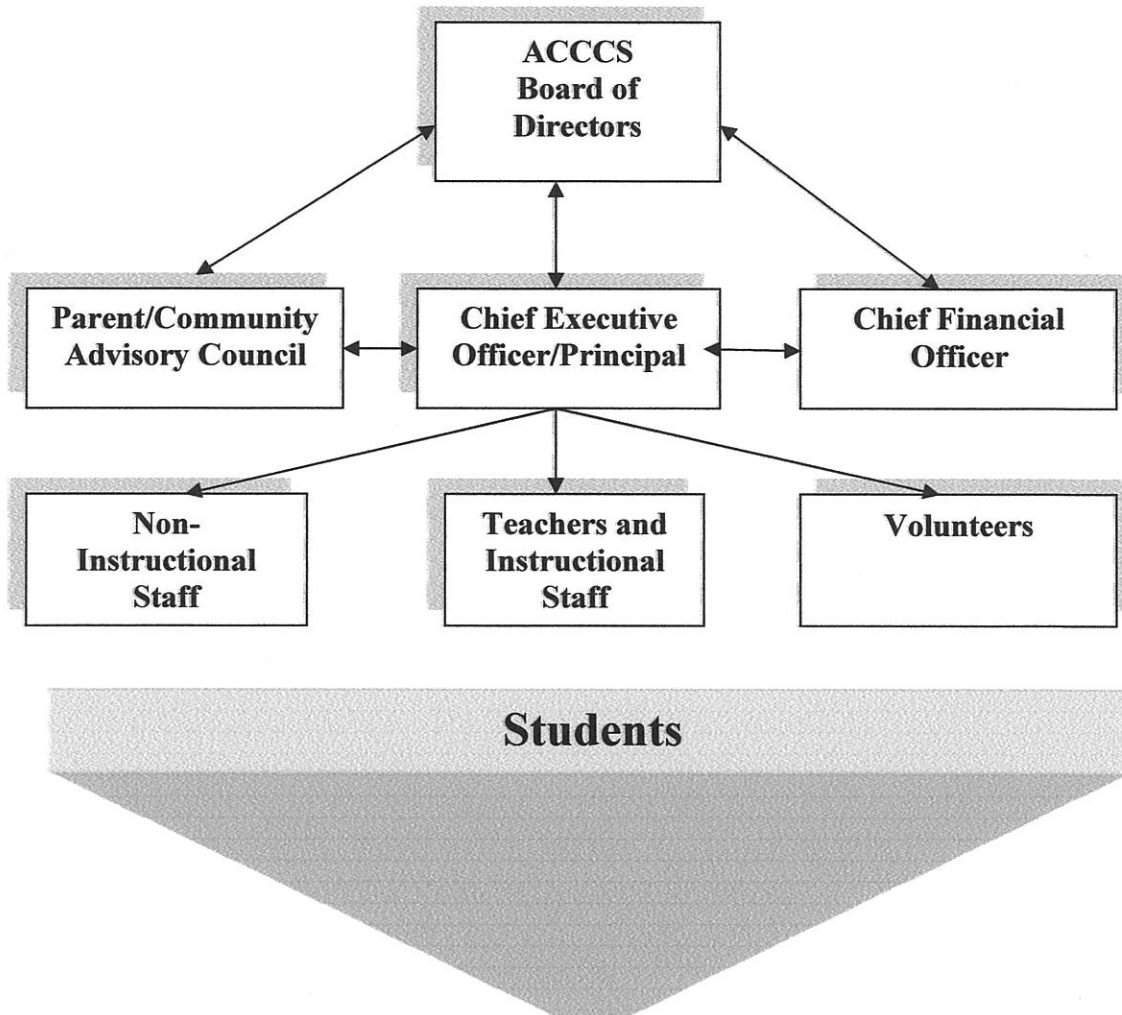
ACCCS Board of Directors

Parent/Community Advisory Council

Chief Executive Officer/Principal

Chief Financial Officer

Non-Instructional Staff

Teachers and Instructional Staff

Volunteers

Students